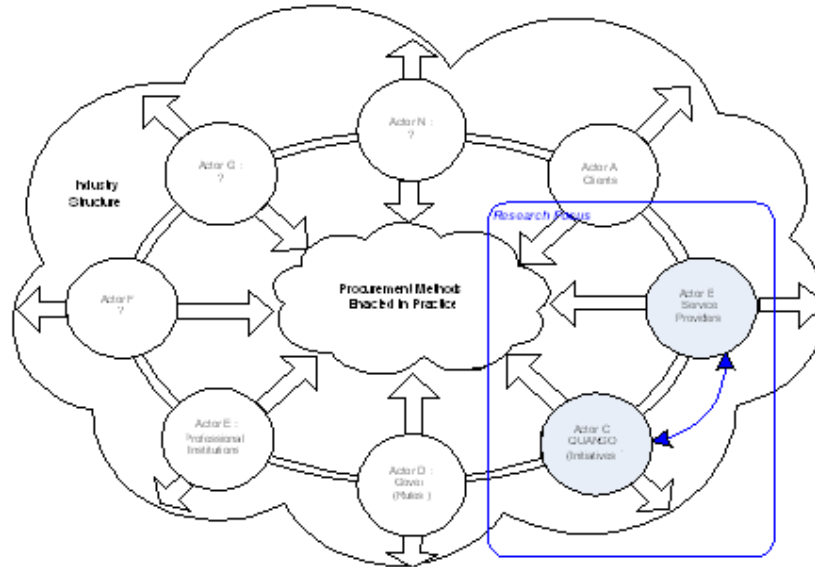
Industry Structure

Actor N : ?

Actor G : ?

Actor A Clients

Research Focus

Actor F ?

Procurement Methods Enacted in Practice

Actor B Service Providers

Actor E : Professional Institutions

Actor D : Govt (Rules)

Actor C QUANGO (Initiatives)